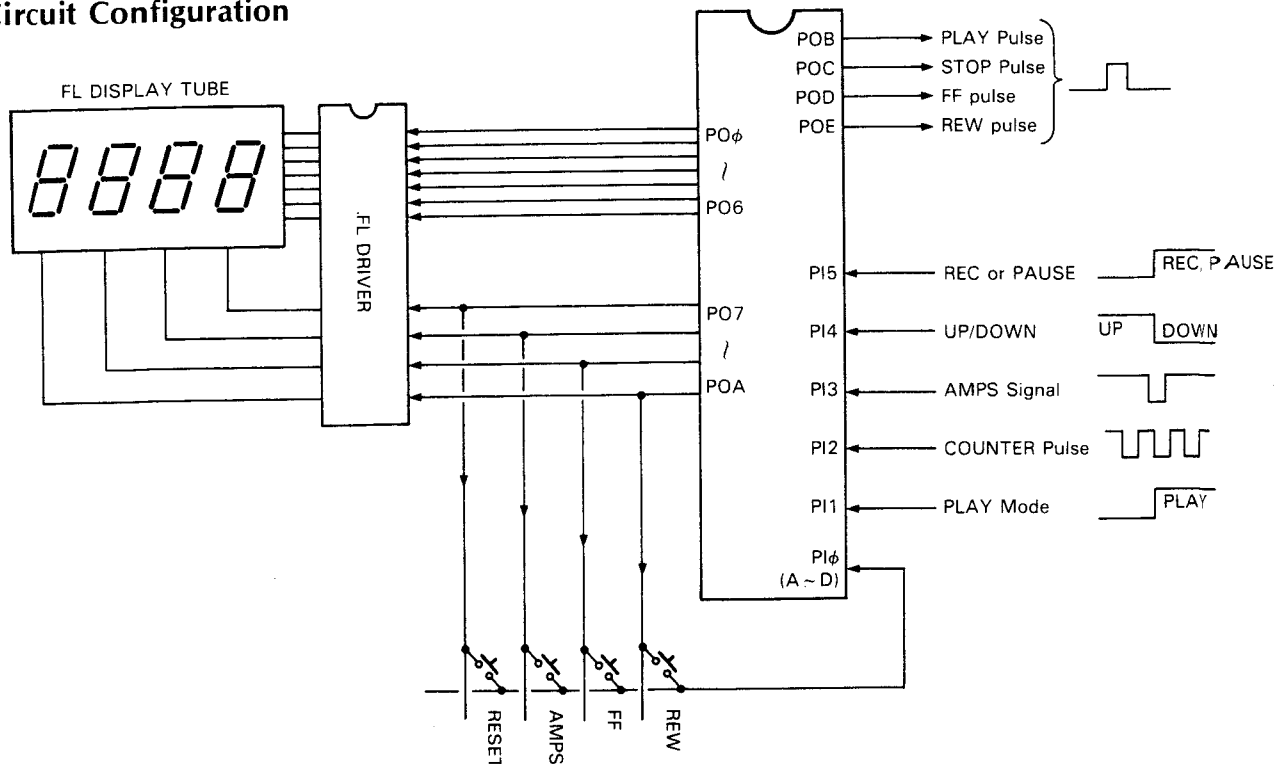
ircuit Configuration

FL DISPLAY TUBE

8888

FL DRIVER

POB
POC
POD
POE

PLAY Pulse
STOP Pulse
FF pulse
REW pulse

PO$\phi$
~
PO6

PO7
~
POA

PI5
PI4
PI3
PI2
PI1
PI$\phi$
(A ~ D)

REC or PAUSE
UP/DOWN
AMPS Signal
COUNTER Pulse
PLAY Mode

REC, PAUSE
UP
DOWN
PLAY

RESET
AMPS
FF
REW